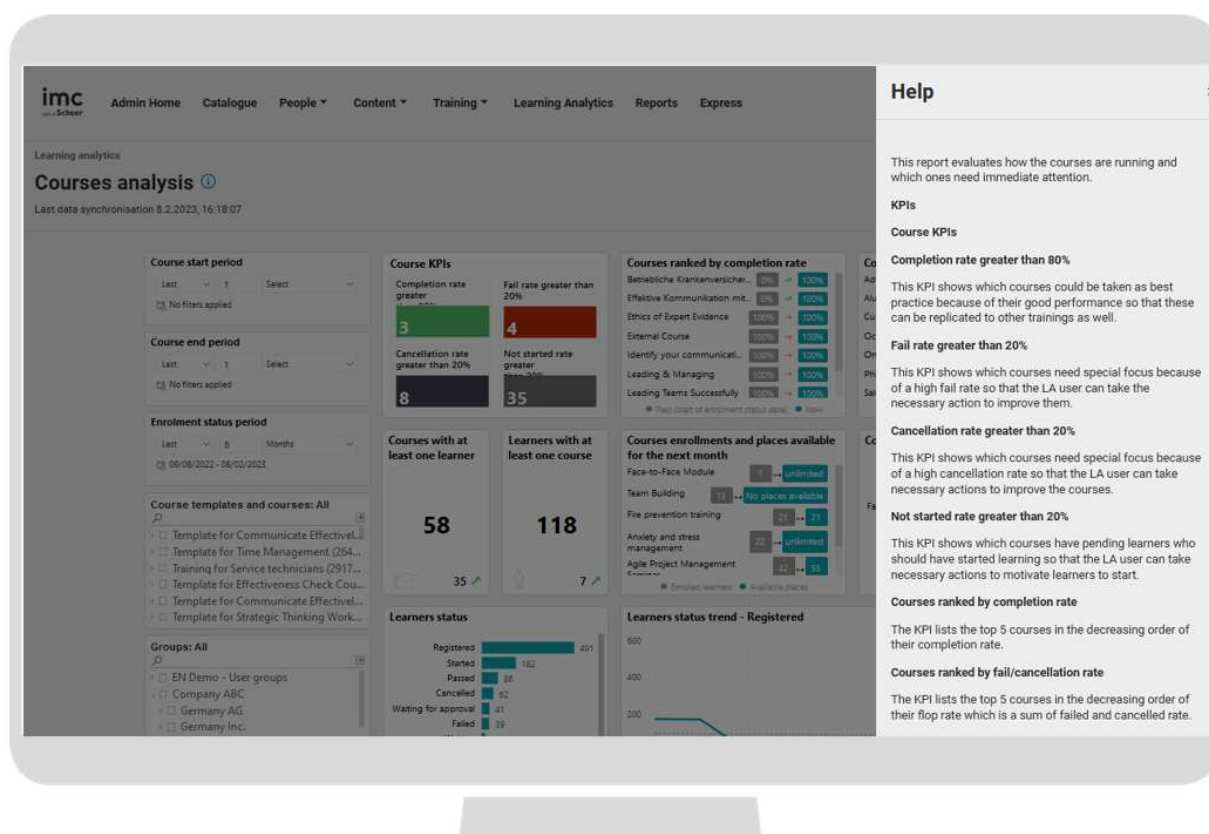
imc

Admin Home Catalogue People ▾ Content ▾ Training ▾ Learning Analytics Reports Express

Learning analytics

Courses analysis ⓘ

Last data synchronisation 8.2.2023, 16:18:07

Course start period
Last 1 Select
No filters applied

Course end period
Last 1 Select
No filters applied

Enrolment status period
Last 6 Months
09/08/2022 - 08/02/2023

Course templates and courses: All
Template for Communicate Effectivel...
Template for Time Management (264...
Training for Service technicians (2917...
Template for Effectiveness Check Cou...
Template for Communicate Effectivel...
Template for Strategic Thinking Work...

Groups: All
EN Demo - User groups
Company ABC
Germany AG
Germany Inc.

Course KPIs
Completion rate greater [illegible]
3
Fail rate greater than 20%
4
Cancellation rate greater than 20%
8
Not started rate greater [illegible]
35

Courses ranked by completion rate
Betriebliche Krankenversicher... 0% 100%
Effektive Kommunikation mit... 0% 100%
Ethics of Expert Evidence 100% 100%
External Course 100% 100%
Identify your communicati... 100% 100%
Leading & Managing 100% 100%
Leading Teams Successfully 100% 100%
Past (start of enrolment status date) Now

Courses with at least one learner
58
35

Learners with at least one course
118
7

Courses enrollments and places available for the next month
Face-to-Face Module 1 unlimited
Team Building 13 No places available
Fire prevention training 21 21
Anxiety and stress management 22 unlimited
Agile Project Management Seminar 42 55
Enrolled learners Available places

Learners status
Registered 491
Started 182
Passed 86
Cancelled 82
Waiting for approval 41
Failed 39

Learners status trend - Registered
600
400
200

Help

This report evaluates how the courses are running and which ones need immediate attention.

KPIs

Course KPIs

Completion rate greater than 80%

This KPI shows which courses could be taken as best practice because of their good performance so that these can be replicated to other trainings as well.

Fail rate greater than 20%

This KPI shows which courses need special focus because of a high fail rate so that the LA user can take the necessary action to improve them.

Cancellation rate greater than 20%

This KPI shows which courses need special focus because of a high cancellation rate so that the LA user can take necessary actions to improve the courses.

Not started rate greater than 20%

This KPI shows which courses have pending learners who should have started learning so that the LA user can take necessary actions to motivate learners to start.

Courses ranked by completion rate

The KPI lists the top 5 courses in the decreasing order of their completion rate.

Courses ranked by fail/cancellation rate

The KPI lists the top 5 courses in the decreasing order of their flop rate which is a sum of failed and cancelled rate.